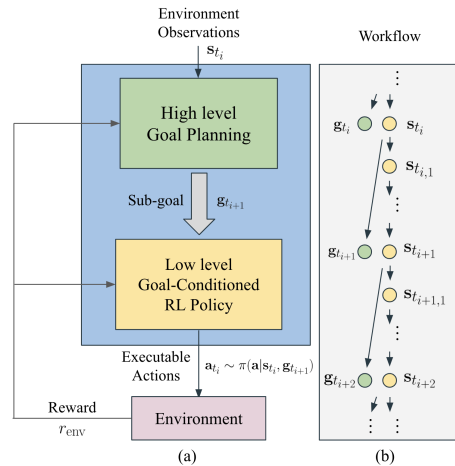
Environment Observations
$\mathbf{s}_{t_i}$

High level Goal Planning

Sub-goal
$\mathbf{g}_{t_{i+1}}$

Low level Goal-Conditioned RL Policy

Executable Actions
$\mathbf{a}_{t_i} \sim \pi(\mathbf{a}|\mathbf{s}_{t_i}, \mathbf{g}_{t_{i+1}})$

Reward
$r_{\text{env}}$

Environment

(a)

Workflow

$\vdots$

$\mathbf{g}_{t_i}$ $\mathbf{s}_{t_i}$

$\mathbf{s}_{t_{i,1}}$

$\vdots$

$\mathbf{g}_{t_{i+1}}$ $\mathbf{s}_{t_{i+1}}$

$\mathbf{s}_{t_{i+1,1}}$

$\vdots$

$\mathbf{g}_{t_{i+2}}$ $\mathbf{s}_{t_{i+2}}$

$\vdots$ $\vdots$

(b)